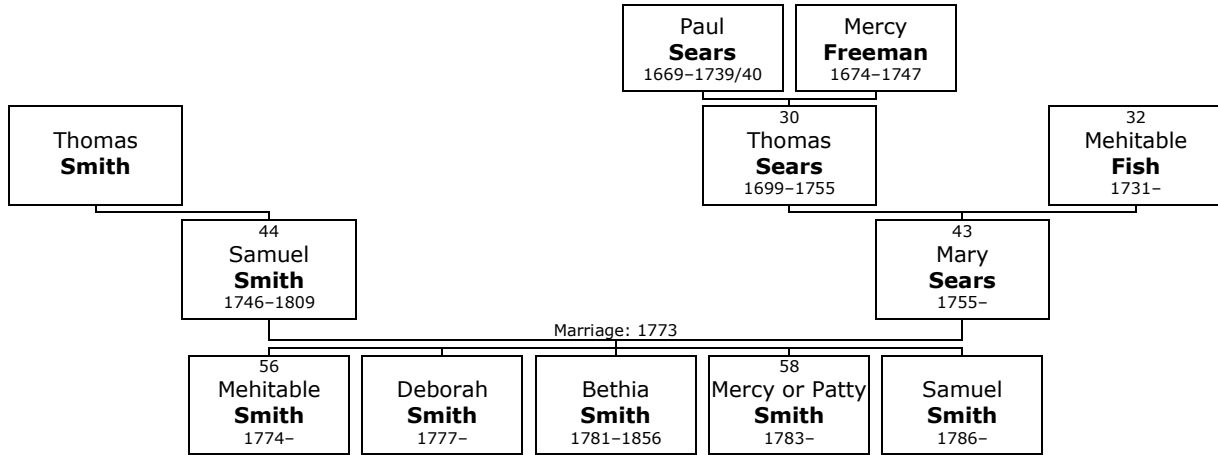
Paul
**Sears**
1669–1739/40

Mercy
**Freeman**
1674–1747

Thomas
**Smith**

30
Thomas
**Sears**
1699–1755

32
Mehitable
**Fish**
1731–

44
Samuel
**Smith**
1746–1809

43
Mary
**Sears**
1755–

Marriage: 1773

56
Mehitable
**Smith**
1774–

Deborah
**Smith**
1777–

Bethia
**Smith**
1781–1856

58
Mercy or Patty
**Smith**
1783–

Samuel
**Smith**
1786–